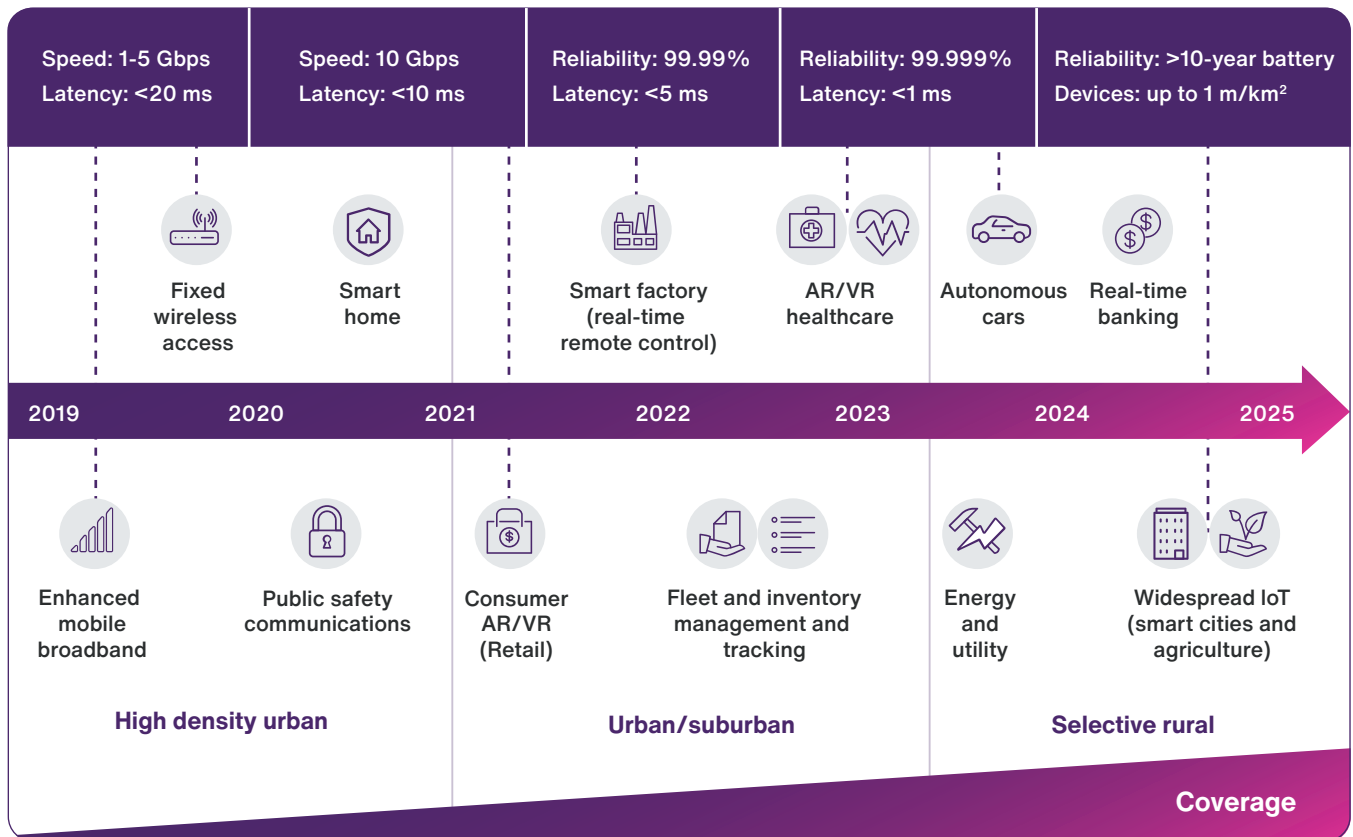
Speed: 1-5 Gbps
Latency: <20 ms

Speed: 10 Gbps
Latency: <10 ms

Reliability: 99.99%
Latency: <5 ms

Reliability: 99.999%
Latency: <1 ms

Reliability: >10-year battery
Devices: up to 1 m/km$^2$

Fixed wireless access

Smart home

Smart factory (real-time remote control)

AR/VR healthcare

Autonomous cars

Real-time banking

2019 2020 2021 2022 2023 2024 2025

Enhanced mobile broadband

Public safety communications

Consumer AR/VR (Retail)

Fleet and inventory management and tracking

Energy and utility

Widespread IoT (smart cities and agriculture)

High density urban

Urban/suburban

Selective rural

Coverage